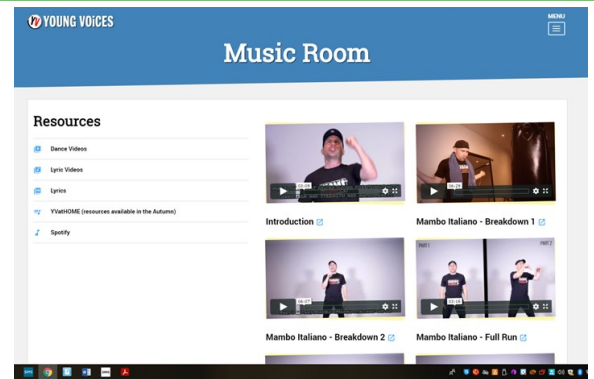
YV YOUNG VOICES

MENU

Music Room

Resources

Dance Videos

Lyric Videos

Lyrics

YVatHOME (resources available in the Autumn)

Spotify

03:06

Introduction

06:29

Mambo Italiano - Breakdown 1

06:07

Mambo Italiano - Breakdown 2

PART 1

PART 2

03:18

Mambo Italiano - Full Run